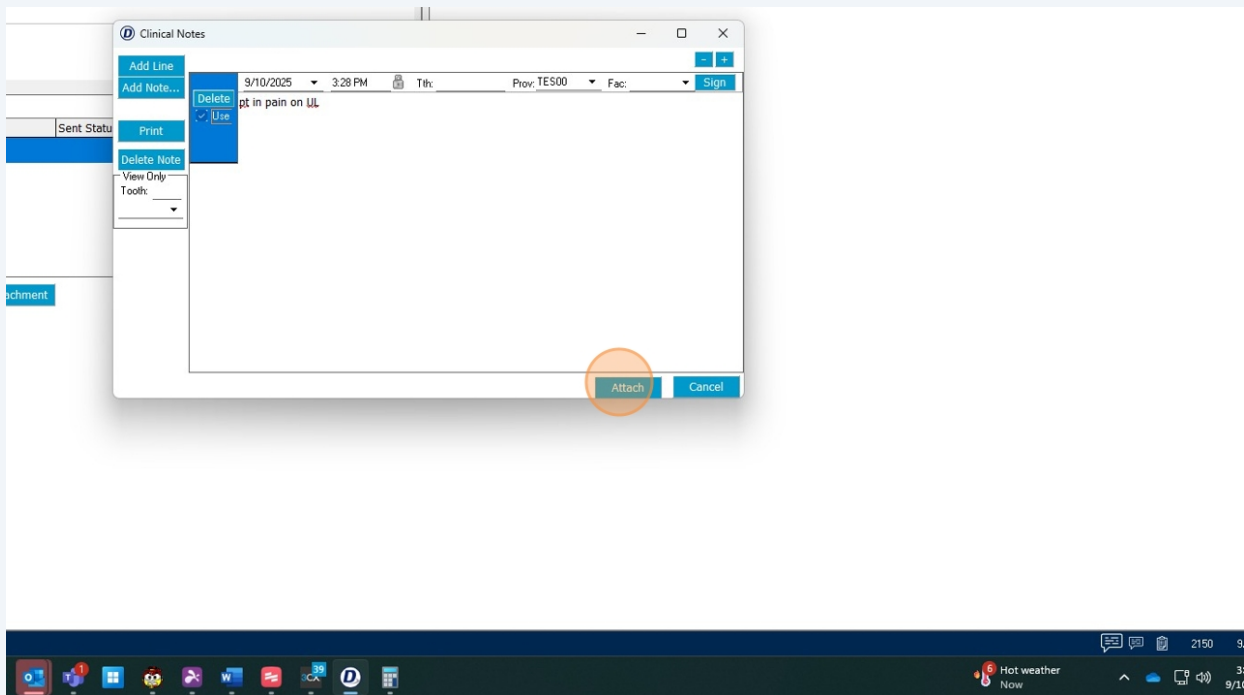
Clinical Notes

Add Line
Add Note...
Print
Delete Note
View Only
Tooth:

Delete
Use

9/10/2025 3:28 PM Tth: Prov: TES00 Fac: Sign

pt in pain on UL

Attach Cancel

Sent Statu

achment

2150

Hot weather
Now

6
1
39